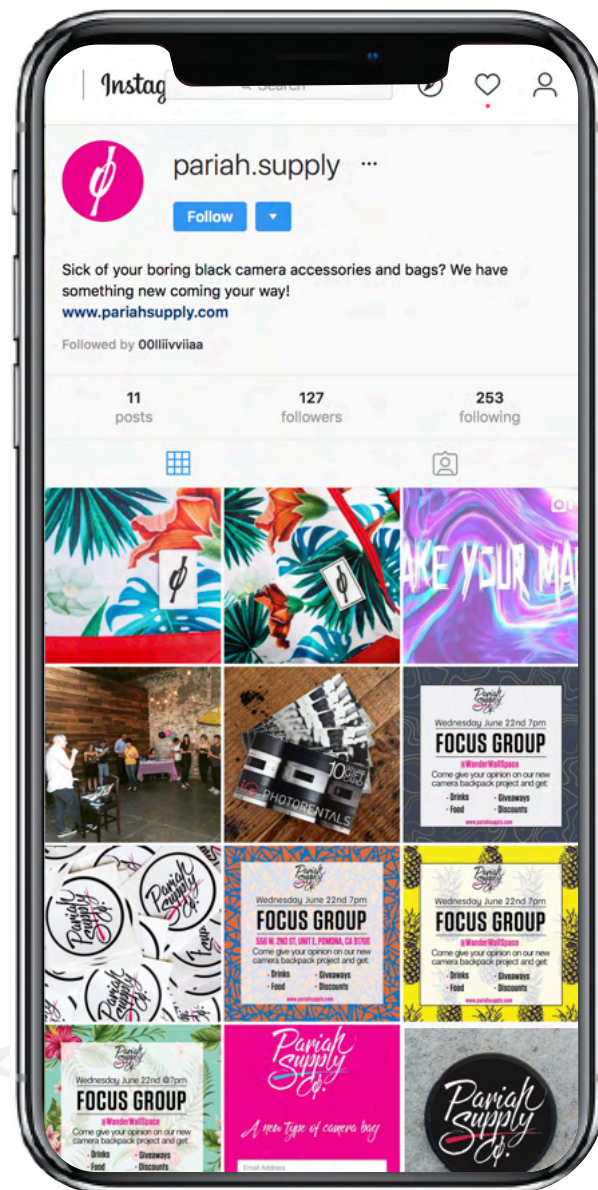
Instag Search

pariah.supply ···

Follow

Sick of your boring black camera accessories and bags? We have something new coming your way!
www.pariahsupply.com

Followed by 00lliivviiaa

11 posts

127 followers

253 following

AKE YOUR MA

10 PHOTORENTALS

Pariah Supply Co.
Wednesday June 22nd 7pm
FOCUS GROUP
@WanderWallSpace
Come give your opinion on our new camera backpack project and get:
· Drinks · Giveaways
· Food · Discounts
www.pariahsupply.com

Pariah Supply Co.

Pariah Supply Co.
Wednesday June 22nd 7pm
FOCUS GROUP
558 W. 2ND ST, UNIT E, POMONA, CA 91766
Come give your opinion on our new camera backpack project and get:
· Drinks · Giveaways
· Food · Discounts
www.pariahsupply.com

Pariah Supply Co.
Wednesday June 22nd 7pm
FOCUS GROUP
@WanderWallSpace
Come give your opinion on our new camera backpack project and get:
· Drinks · Giveaways
· Food · Discounts
www.pariahsupply.com

Pariah Supply Co.
Wednesday June 22nd @7pm
FOCUS GROUP
@WanderWallSpace
Come give your opinion on our new camera backpack project and get:
· Drinks · Giveaways
· Food · Discounts

Pariah Supply Co.
A new type of camera bag
Email Address

Pariah Supply Co.